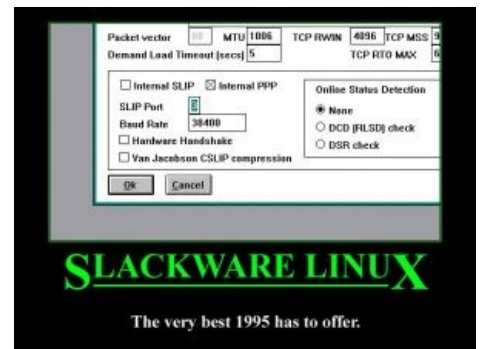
Packet vector 00 MTU 1006 TCP RWIN 4096 TCP MSS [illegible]
Demand Load Timeout (secs) 5 TCP RTO MAX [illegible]

☐ Internal SLIP ☒ Internal PPP
SLIP Port 2
Baud Rate 38400
☐ Hardware Handshake
☐ Van Jacobson CSLIP compression

Online Status Detection
◉ None
○ DCD (RLSD) check
○ DSR check

Ok Cancel

SLACKWARE LINUX

The very best 1995 has to offer.